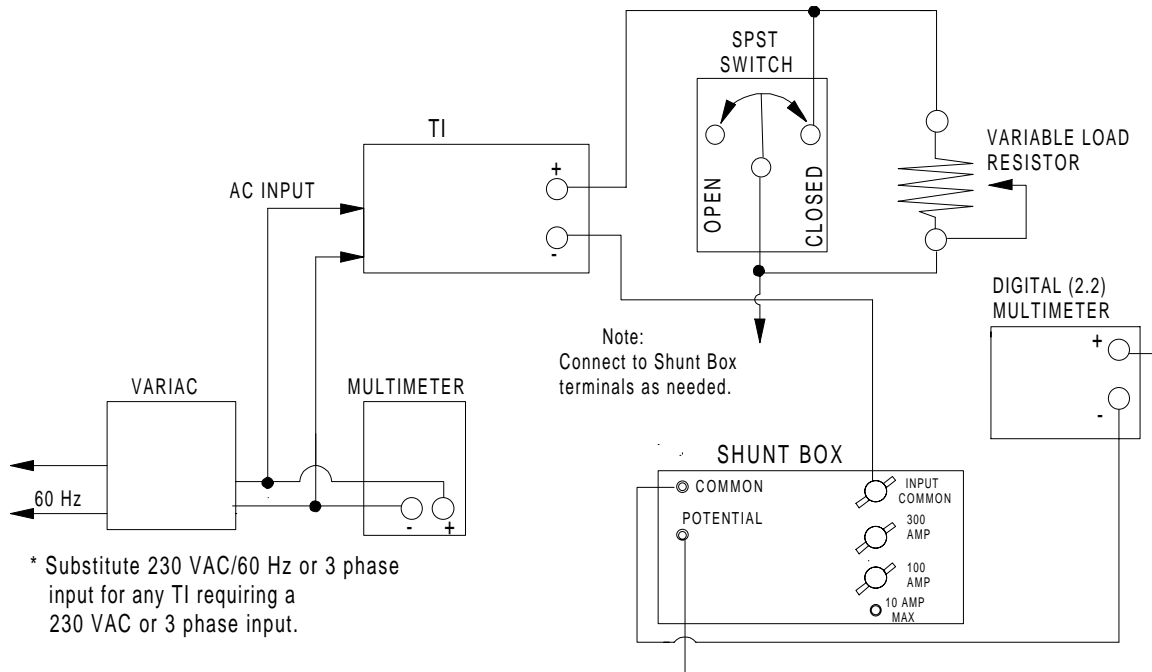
SPST SWITCH

TI

+

-

OPEN

CLOSED

VARIABLE LOAD RESISTOR

AC INPUT

DIGITAL (2.2) MULTIMETER

+

-

Note:
Connect to Shunt Box terminals as needed.

VARIAC

MULTIMETER

60 Hz

-

+

SHUNT BOX

COMMON

POTENTIAL

INPUT COMMON

300 AMP

100 AMP

10 AMP MAX

* Substitute 230 VAC/60 Hz or 3 phase input for any TI requiring a 230 VAC or 3 phase input.